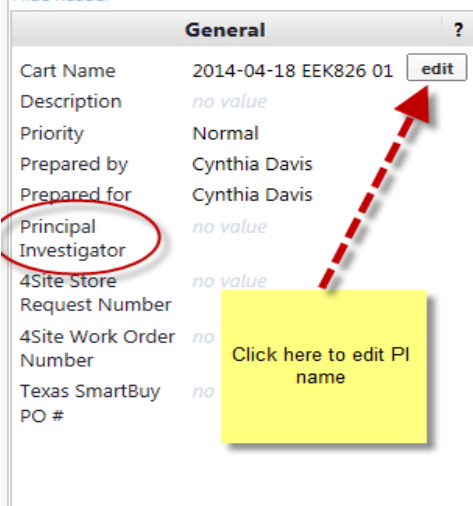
General ?

| Cart Name | 2014-04-18 EEK826 01 edit |
|---|---|
| Description | no value |
| Priority | Normal |
| Prepared by | Cynthia Davis |
| Prepared for | Cynthia Davis |
| Principal Investigator | no value |
| 4Site Store Request Number | no value |
| 4Site Work Order Number | no |
| Texas SmartBuy PO # | no |

Click here to edit PI name